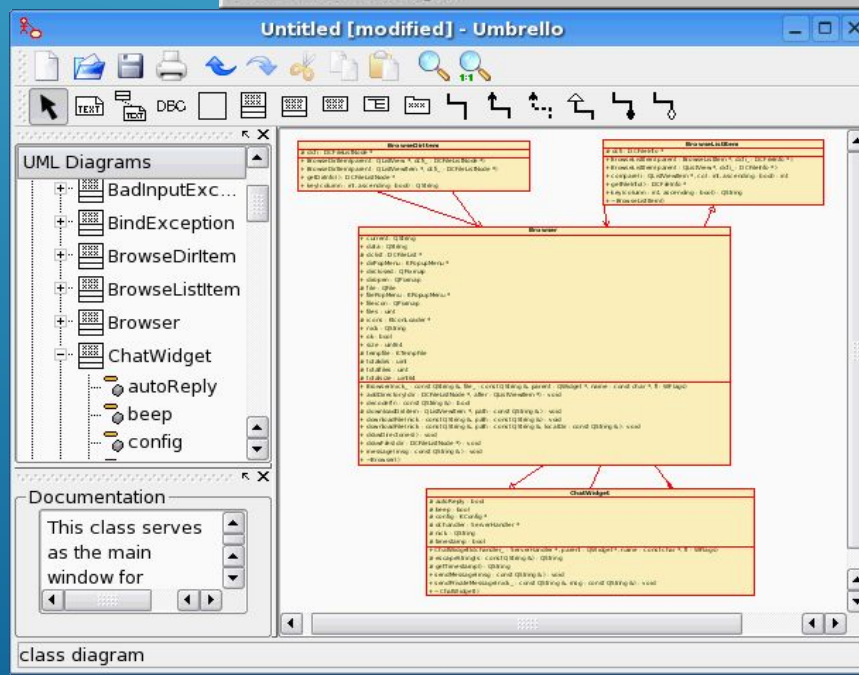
Untitled [modified] - Umbrello

TEXT DBC

UML Diagrams
BadInputExc...
BindException
BrowseDirItem
BrowseListItem
Browser
ChatWidget
autoReply
beep
config

Documentation
This class serves as the main window for

BrowseDirItem

BrowseListItem

Browser

ChatWidget

class diagram